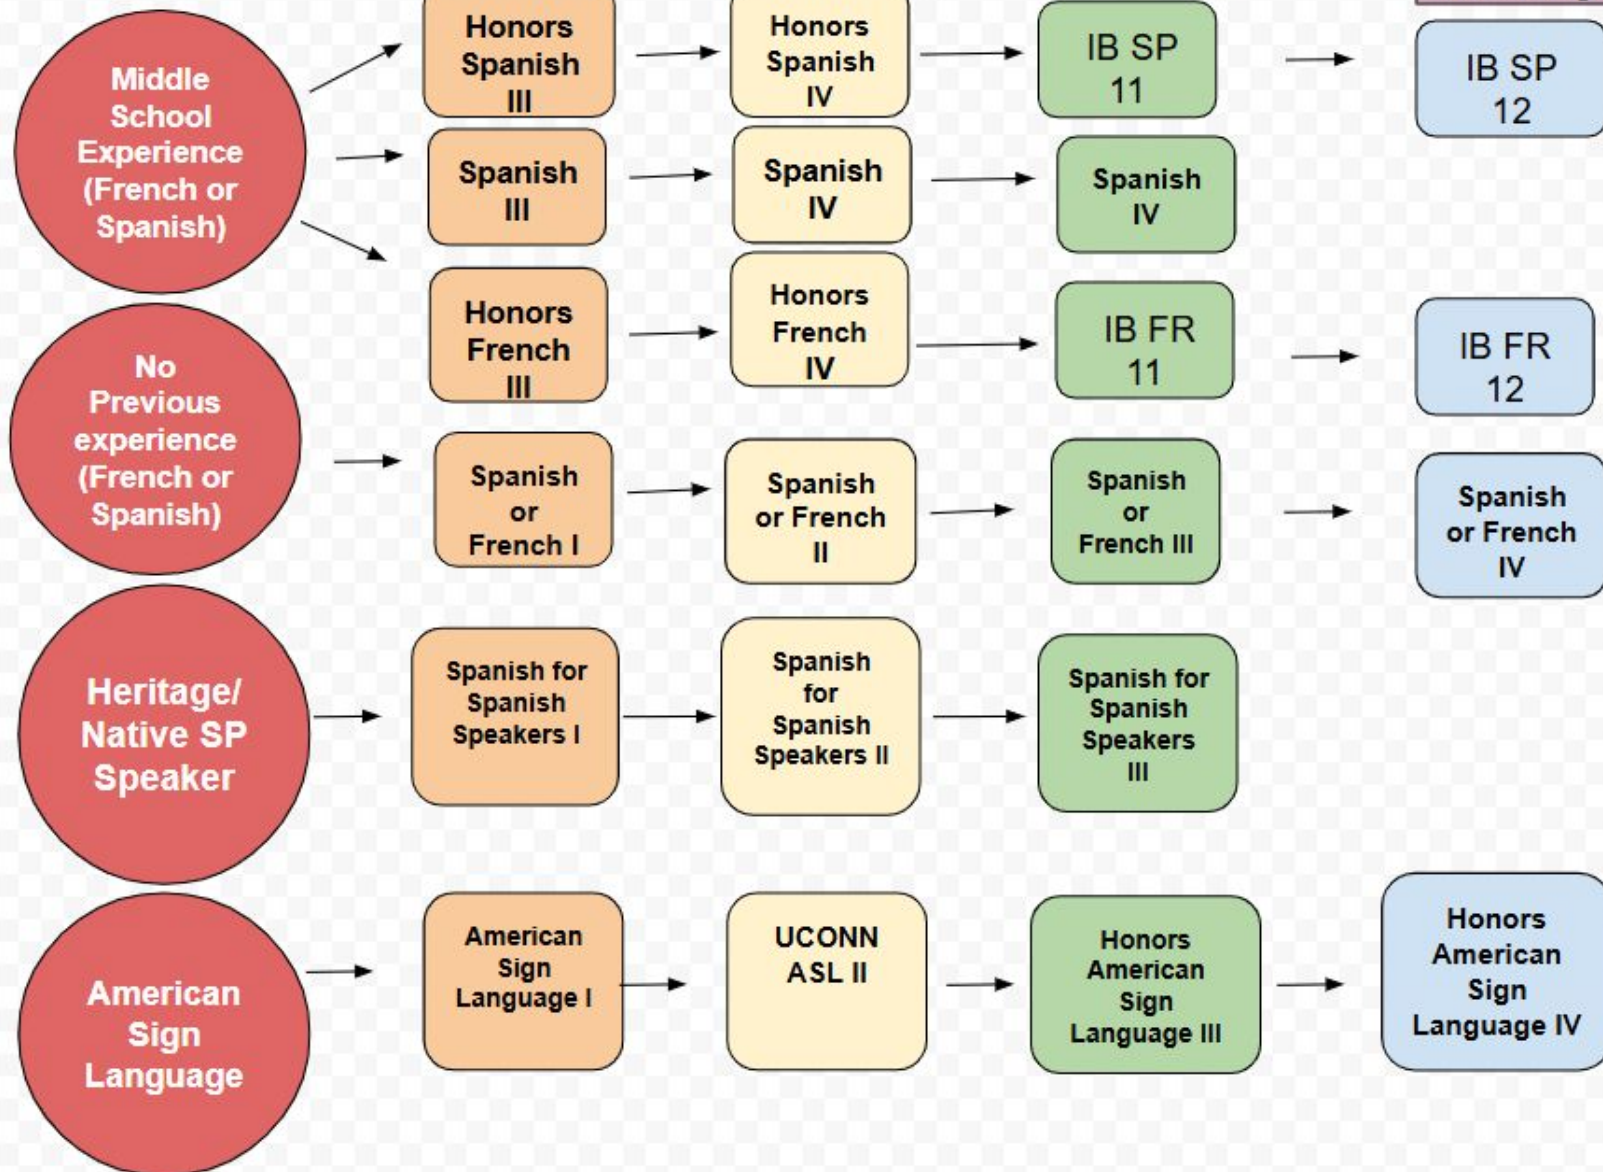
Middle School Experience (French or Spanish)

Honors Spanish III

Honors Spanish IV

IB SP 11

IB SP 12

Spanish III

Spanish IV

Spanish IV

Honors French III

Honors French IV

IB FR 11

IB FR 12

No Previous experience (French or Spanish)

Spanish or French I

Spanish or French II

Spanish or French III

Spanish or French IV

Heritage/ Native SP Speaker

Spanish for Spanish Speakers I

Spanish for Spanish Speakers II

Spanish for Spanish Speakers III

American Sign Language

American Sign Language I

UCONN ASL II

Honors American Sign Language III

Honors American Sign Language IV